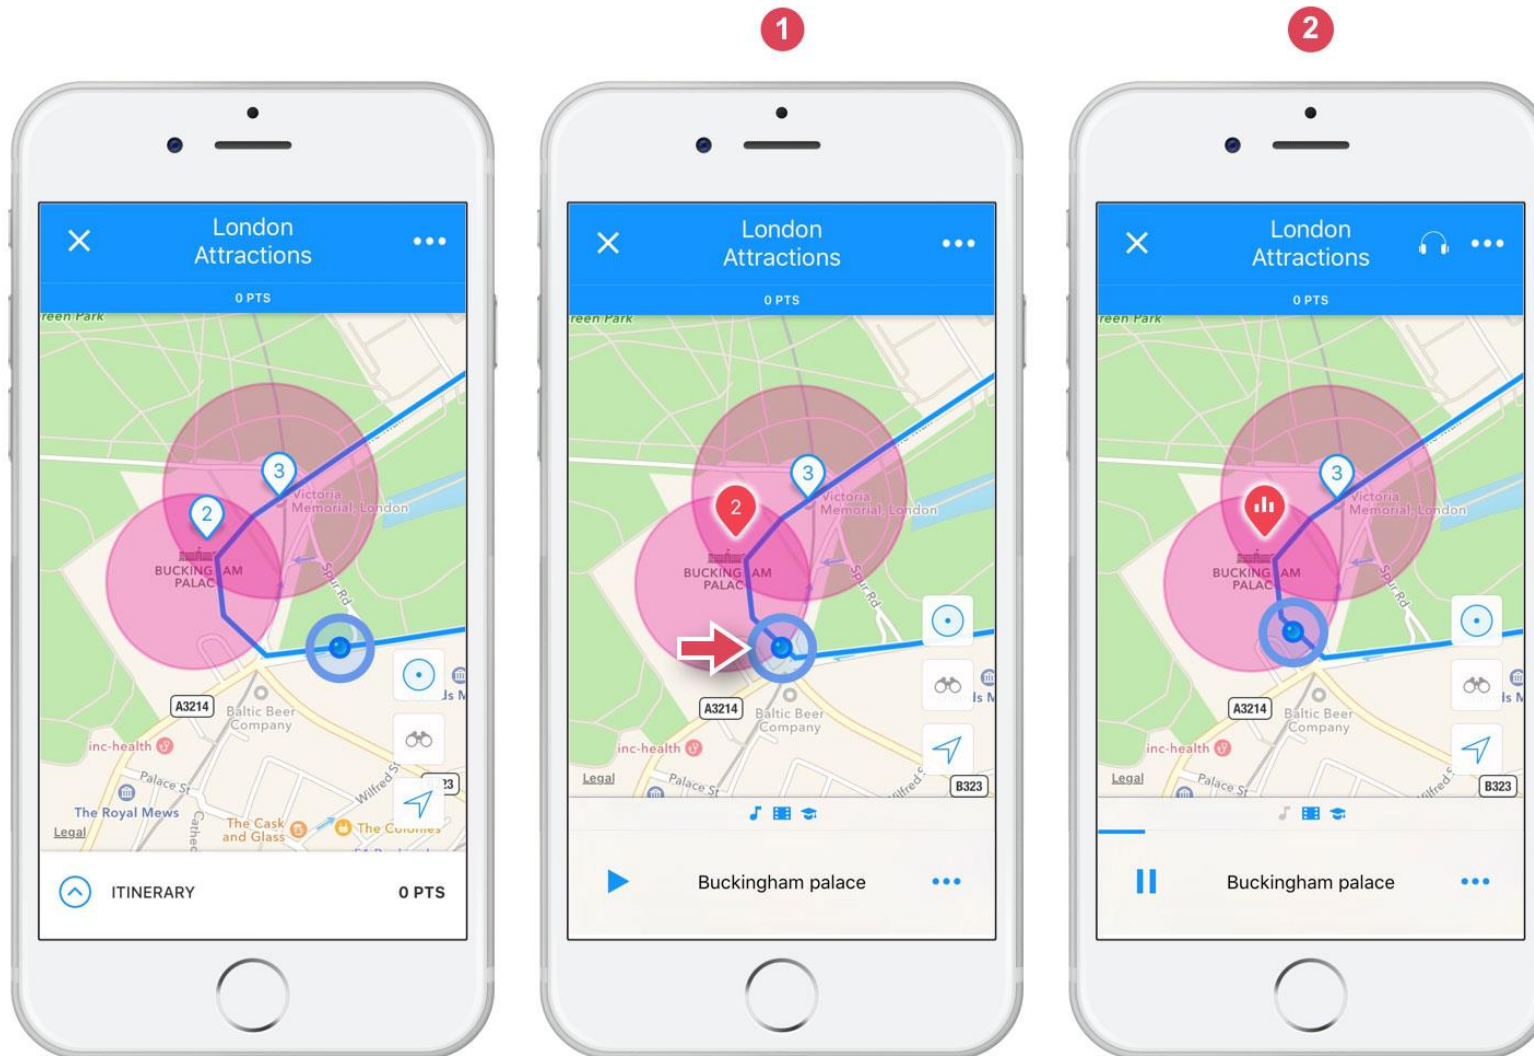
London Attractions

0 PTS

reen Park

3

2

Victoria Memorial, London

BUCKING AM PALAC

Spur Rd

A3214

Baltic Beer Company

inc-health

Palace St

The Royal Mews

Legal

The Cask and Glass

The Colonies

Wilfred St

ITINERARY

0 PTS

1

London Attractions

0 PTS

reen Park

3

2

Victoria Memorial, London

BUCKING AM PALAC

Spur Rd

A3214

Baltic Beer Company

inc-health

Legal

Palace St

B323

Buckingham palace

2

London Attractions

0 PTS

reen Park

3

Victoria Memorial, London

BUCKING AM PALAC

Spur Rd

A3214

Baltic Beer Company

inc-health

Legal

Palace St

B323

Buckingham palace